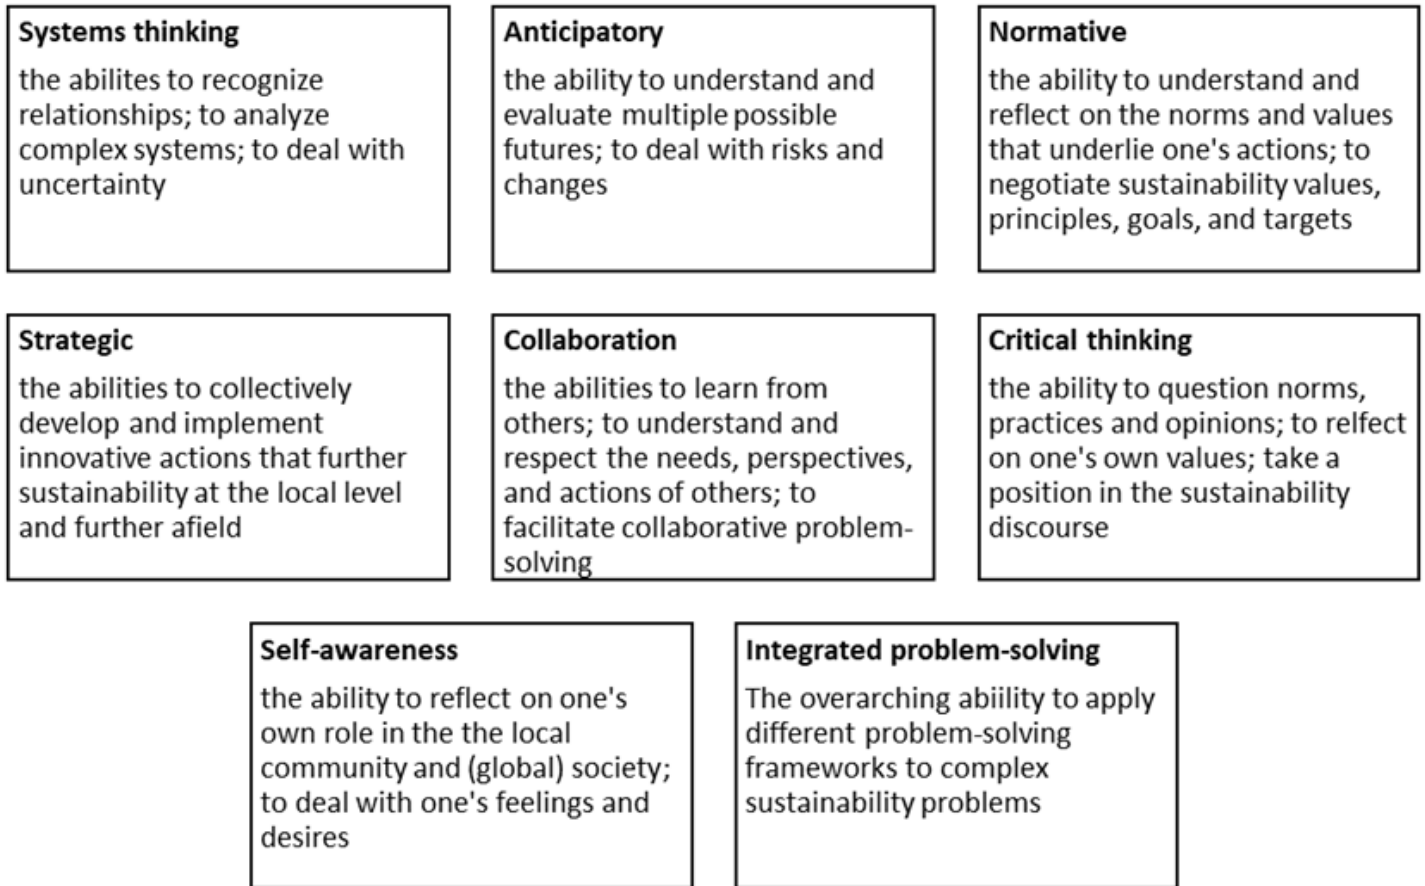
**Systems thinking**
the abilites to recognize relationships; to analyze complex systems; to deal with uncertainty

**Anticipatory**
the ability to understand and evaluate multiple possible futures; to deal with risks and changes

**Normative**
the ability to understand and reflect on the norms and values that underlie one's actions; to negotiate sustainability values, principles, goals, and targets

**Strategic**
the abilities to collectively develop and implement innovative actions that further sustainability at the local level and further afield

**Collaboration**
the abilities to learn from others; to understand and respect the needs, perspectives, and actions of others; to facilitate collaborative problem-solving

**Critical thinking**
the ability to question norms, practices and opinions; to relfect on one's own values; take a position in the sustainability discourse

**Self-awareness**
the ability to reflect on one's own role in the the local community and (global) society; to deal with one's feelings and desires

**Integrated problem-solving**
The overarching abiility to apply different problem-solving frameworks to complex sustainability problems